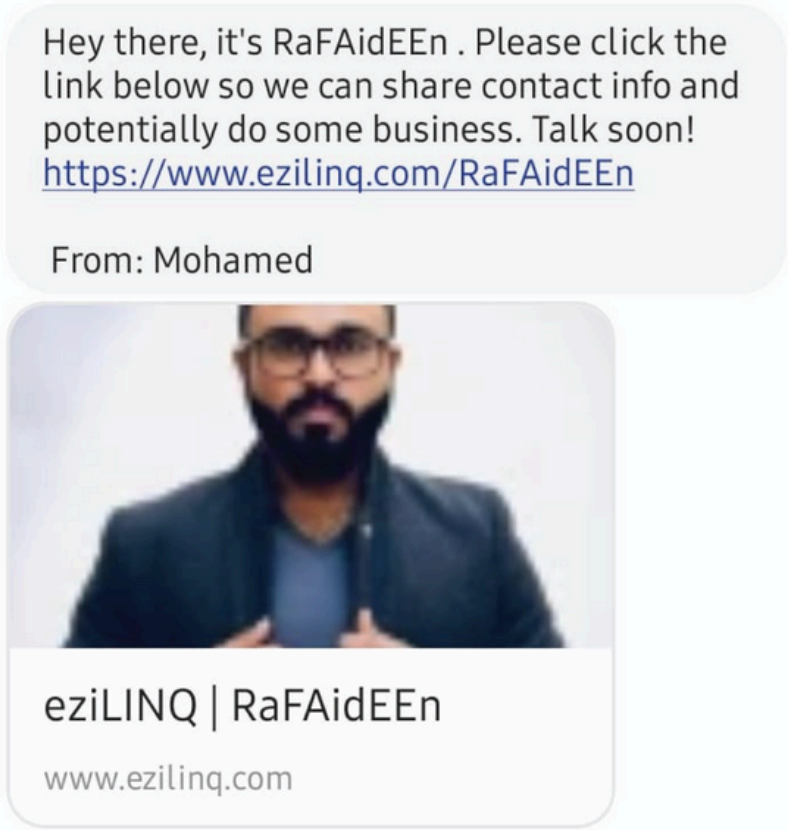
Hey there, it's RaFAidEEn . Please click the link below so we can share contact info and potentially do some business. Talk soon!
https://www.eziling.com/RaFAidEEn

From: Mohamed

eziLINQ | RaFAidEEn

www.eziling.com